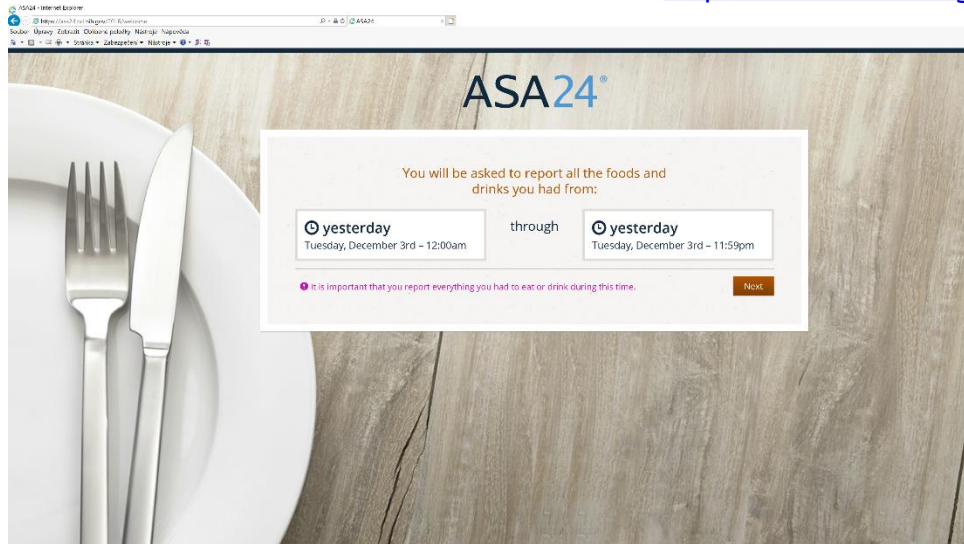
ASA24 - Internet Explorer

https://asa24.nci.nih.gov/2016/welcome

ASA24

Soubor Úpravy Zobrazit Oblíbené položky Nástroje Nápověda

Stránka Zabezpečení Nástroje

ASA24®

You will be asked to report all the foods and drinks you had from:

yesterday
Tuesday, December 3rd – 12:00am

through

yesterday
Tuesday, December 3rd – 11:59pm

It is important that you report everything you had to eat or drink during this time.

Next